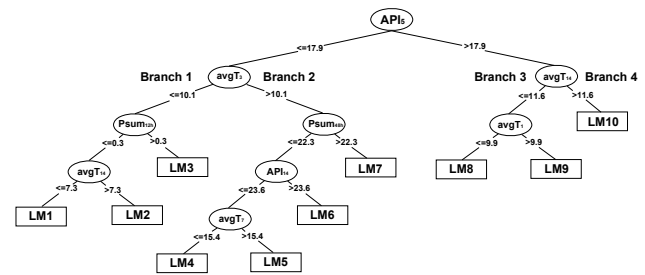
$API_5$

<=17.9

>17.9

Branch 1

$avgT_3$

Branch 2

Branch 3

$avgT_{14}$

Branch 4

<=10.1

>10.1

<=11.6

>11.6

$Psum_{120}$

$Psum_{480}$

$avgT_1$

LM10

<=0.3

>0.3

<=22.3

>22.3

<=9.9

>9.9

$avgT_{14}$

LM3

$API_{14}$

LM7

LM8

LM9

<=7.3

>7.3

<=23.6

>23.6

LM1

LM2

$avgT_7$

LM6

<=15.4

>15.4

LM4

LM5